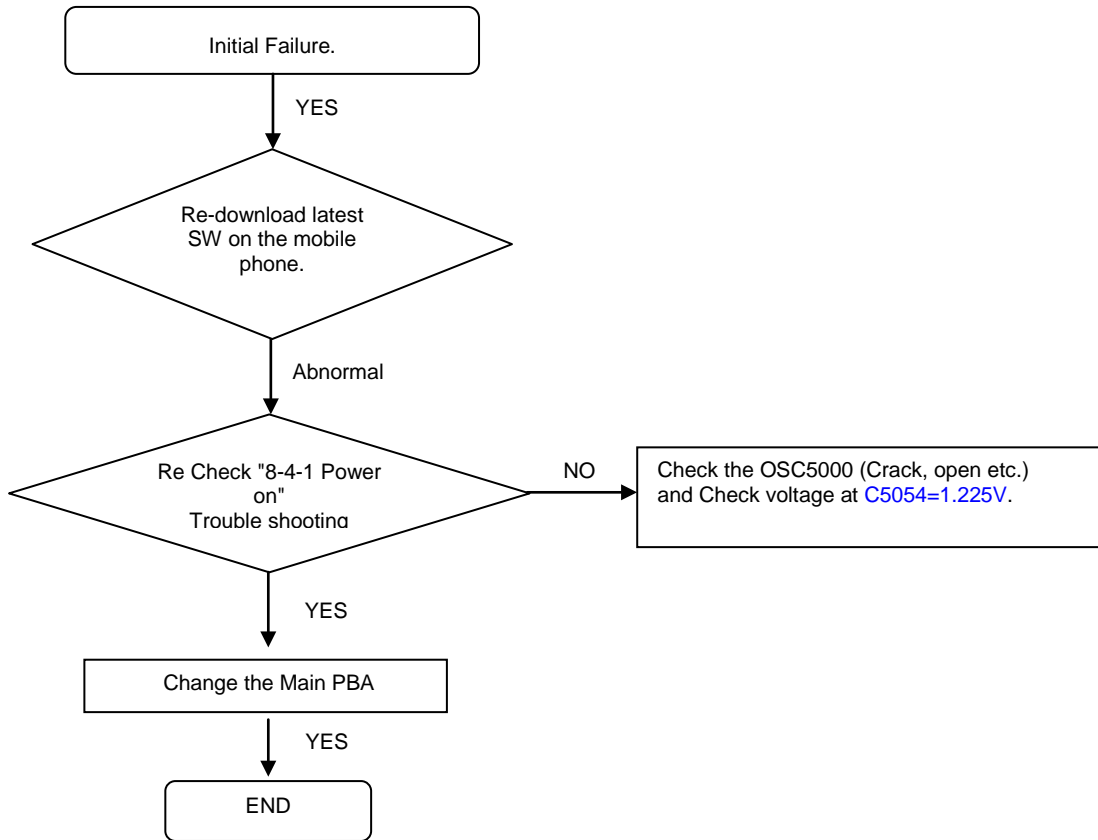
Initial Failure.

YES

Re-download latest SW on the mobile phone.

Abnormal

Re Check "8-4-1 Power on" Trouble shooting

NO

Check the OSC5000 (Crack, open etc.) and Check voltage at C5054=1.225V.

YES

Change the Main PBA

YES

END